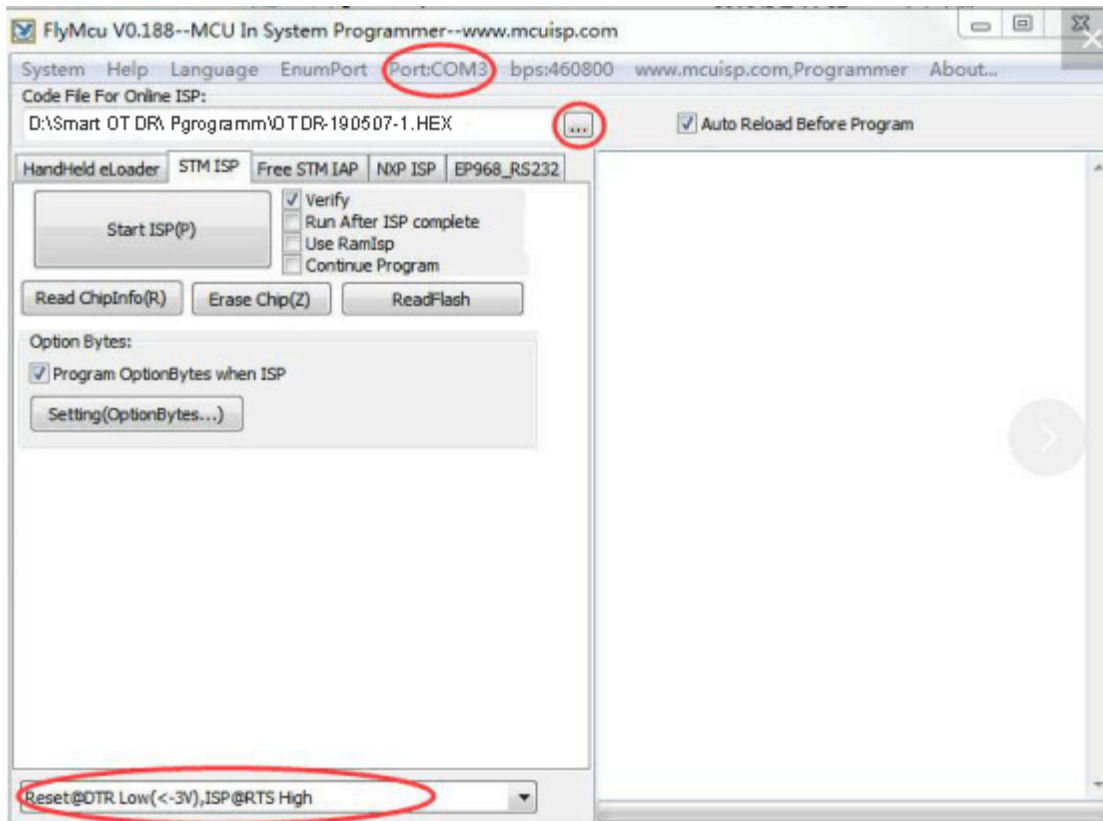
FlyMcu V0.188--MCU In System Programmer--www.mcuisp.com

System Help Language EnumPort Port:COM3 bps:460800 www.mcuisp.com,Programmer About...

Code File For Online ISP:

D:\Smart OT DR\ Pgrogramm\OT DR-190507-1.HEX

...

Auto Reload Before Program

HandHeld eLoader | STM ISP | Free STM IAP | NXP ISP | EP968_RS232

Start ISP(P)

Verify
Run After ISP complete
Use RamIsp
Continue Program

Read ChipInfo(R)
Erase Chip(Z)
ReadFlash

Option Bytes:

Program OptionBytes when ISP

Setting(OptionBytes...)

Reset@DTR Low(<-3V),ISP@RTS High